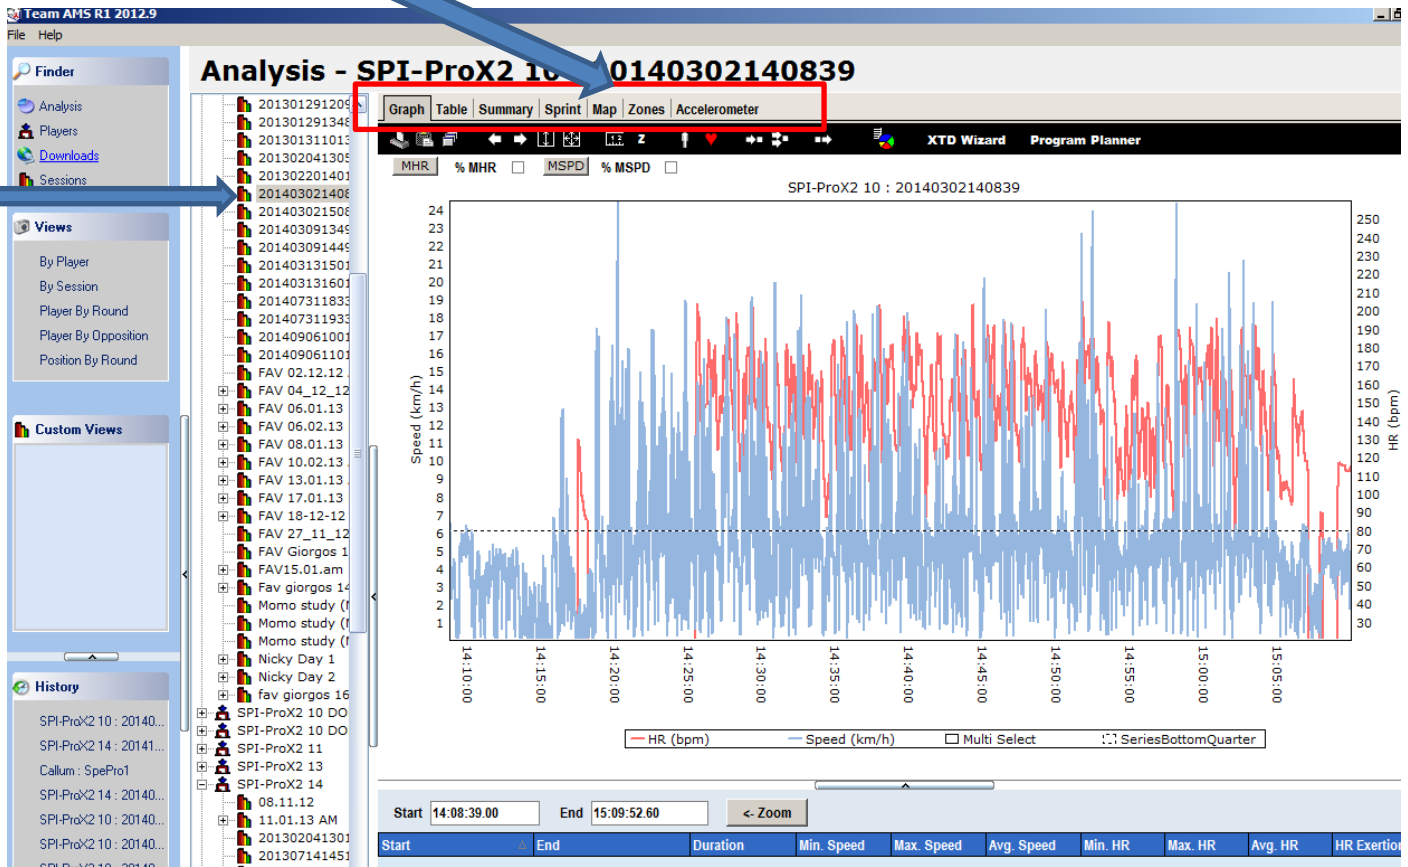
Team AMS R1 2012.9

File Help

Finder

Analysis
Players
Downloads
Sessions

Views

By Player
By Session
Player By Round
Player By Opposition
Position By Round

Custom Views

History

SPI-ProX2 10 : 20140...
SPI-ProX2 14 : 20141...
Callum : SpePro1
SPI-ProX2 14 : 20140...
SPI-ProX2 10 : 20140...
SPI-ProX2 10 : 20140...

20130129120
20130129134
20130131101
20130204130
20130220140
20140302140
20140302150
20140309134
20140309144
20140313150
20140313160
20140731183
20140731193
20140906100
20140906110
FAV 02.12.12
FAV 04_12_12
FAV 06.01.13
FAV 06.02.13
FAV 08.01.13
FAV 10.02.13
FAV 13.01.13
FAV 17.01.13
FAV 18-12-12
FAV 27_11_12
FAV Giorgos 1
FAV15.01.am
Fav giorgos 14
Momo study (
Momo study (
Momo study (
Nicky Day 1
Nicky Day 2
fav giorgos 16
SPI-ProX2 10 DO
SPI-ProX2 10 DO
SPI-ProX2 11
SPI-ProX2 13
SPI-ProX2 14
08.11.12
11.01.13 AM
201302041301
201307141451

Analysis - SPI-ProX2 10 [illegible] 20140302140839

Graph Table Summary Sprint Map Zones Accelerometer

XTD Wizard Program Planner

MHR % MHR MSPD % MSPD

SPI-ProX2 10 : 20140302140839

Speed (km/h)
24 23 22 21 20 19 18 17 16 15 14 13 12 11 10 9 8 7 6 5 4 3 2 1

HR (bpm)
250 240 230 220 210 200 190 180 170 160 150 140 130 120 110 100 90 80 70 60 50 40 30

14:10:00 14:15:00 14:20:00 14:25:00 14:30:00 14:35:00 14:40:00 14:45:00 14:50:00 14:55:00 15:00:00 15:05:00

HR (bpm) Speed (km/h) Multi Select SeriesBottomQuarter

Start 14:08:39.00 End 15:09:52.60 <- Zoom

| Start | End | Duration | Min. Speed | Max. Speed | Avg. Speed | Min. HR | Max. HR | Avg. HR | HR Exertion |
|---|---|---|---|---|---|---|---|---|---|